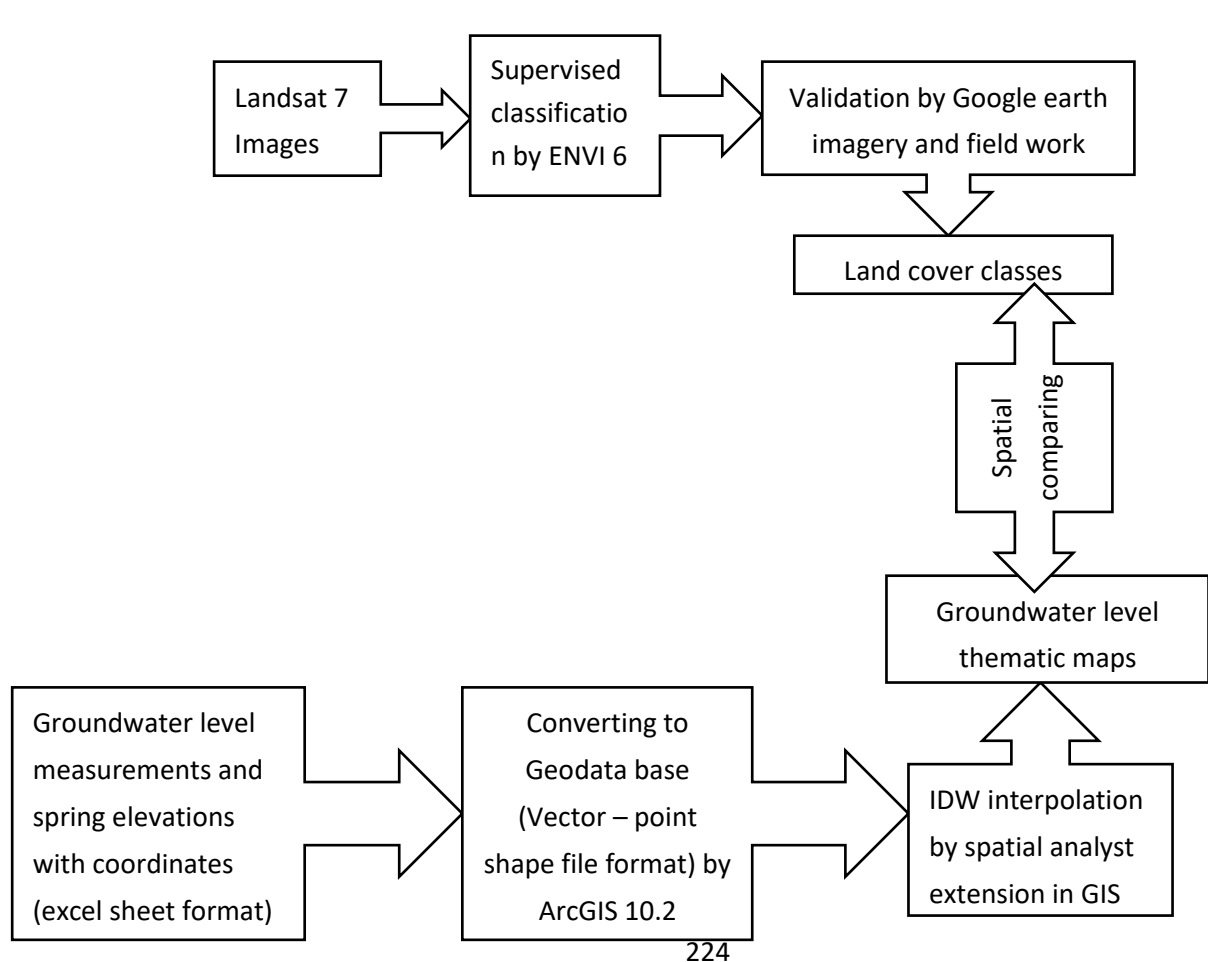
Landsat 7 Images

Supervised classification by ENVI 6

Validation by Google earth imagery and field work

Land cover classes

Spatial comparing

Groundwater level thematic maps

Groundwater level measurements and spring elevations with coordinates (excel sheet format)

Converting to Geodata base (Vector – point shape file format) by ArcGIS 10.2

IDW interpolation by spatial analyst extension in GIS

224